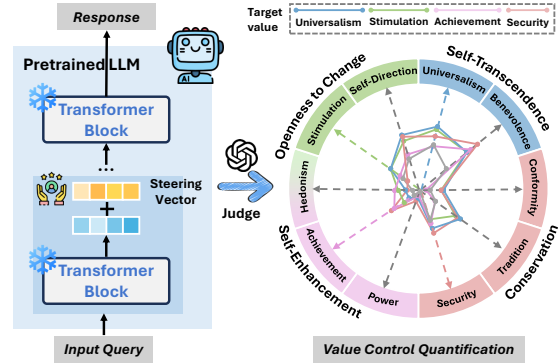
Response

Pretrained LLM

AI

Transformer Block

...

Steering Vector

+

Transformer Block

Input Query

Judge

Target value

Universalism

Stimulation

Achievement

Security

Openness to Change

Self-Transcendence

Self-Direction

Universalism

Stimulation

Benevolence

Hedonism

Conformity

Achievement

Tradition

Power

Security

Self-Enhancement

Conservation

Value Control Quantification